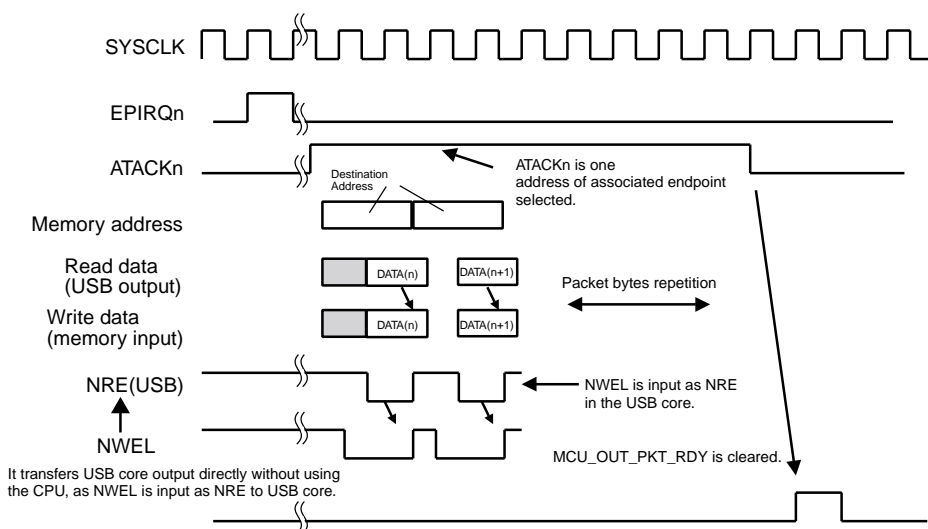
SYSCLK

EPIRQn

ATACKn

Destination Address

ATACKn is one address of associated endpoint selected.

Memory address

Read data (USB output)

DATA(n)

DATA(n+1)

Packet bytes repetition

Write data (memory input)

DATA(n)

DATA(n+1)

NRE(USB)

NWEL is input as NRE in the USB core.

NWEL

MCU_OUT_PKT_RDY is cleared.

It transfers USB core output directly without using the CPU, as NWEL is input as NRE to USB core.